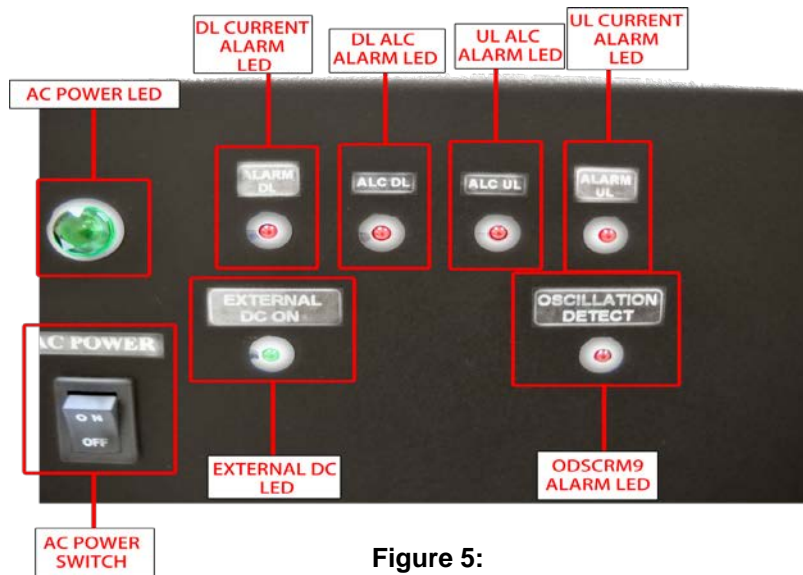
DL CURRENT ALARM LED

DL ALC ALARM LED

UL ALC ALARM LED

UL CURRENT ALARM LED

AC POWER LED

ALARM DL

ALC DL

ALC UL

ALARM UL

EXTERNAL DC ON

OSCILLATION DETECT

AC POWER

ON

OFF

EXTERNAL DC LED

ODSCRM9 ALARM LED

AC POWER SWITCH

Figure 5: